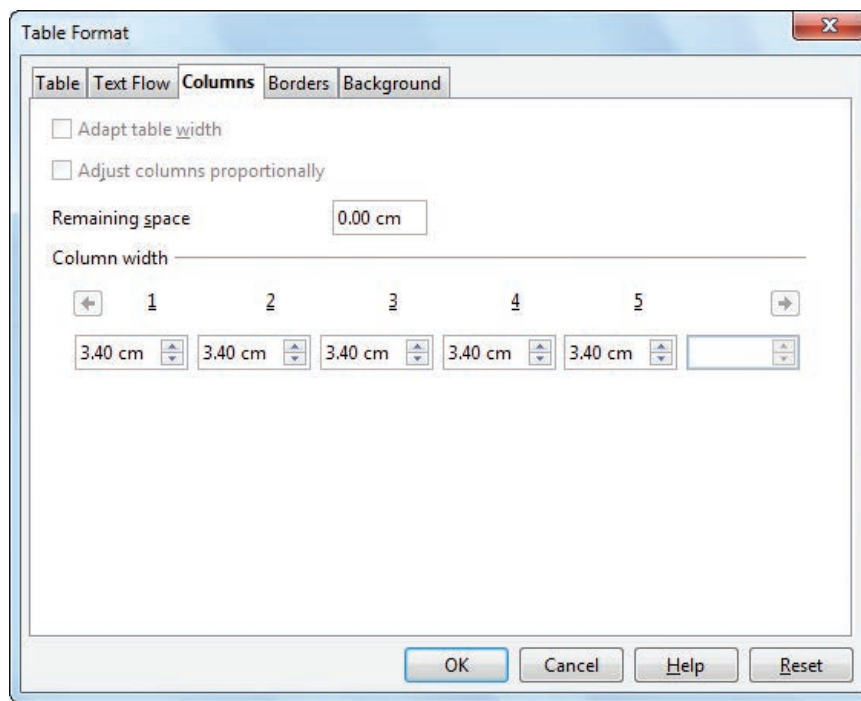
Table Format

Table | Text Flow | Columns | Borders | Background

Adapt table width

Adjust columns proportionally

Remaining space 0.00 cm

Column width

1 2 3 4 5

3.40 cm 3.40 cm 3.40 cm 3.40 cm 3.40 cm

OK Cancel Help Reset